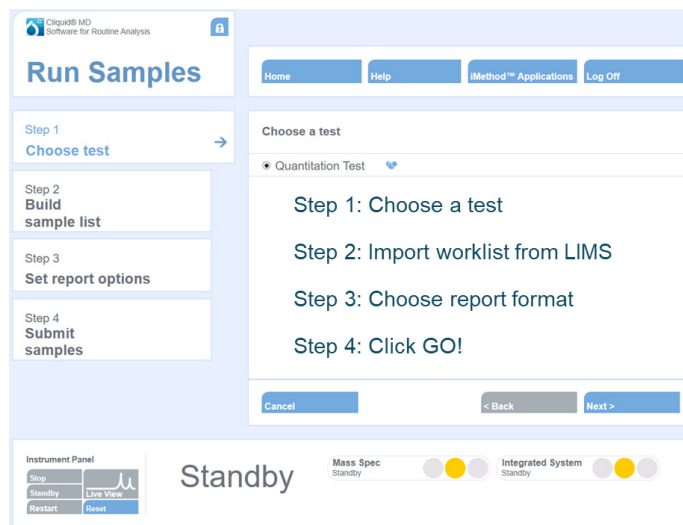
Cliquid® MD
Software for Routine Analysis

Run Samples

Home | Help | iMethod™ Applications | Log Off

Step 1
Choose test

Step 2
Build sample list

Step 3
Set report options

Step 4
Submit samples

Choose a test

Quantitation Test

Step 1: Choose a test

Step 2: Import worklist from LIMS

Step 3: Choose report format

Step 4: Click GO!

Cancel

< Back

Next >

Instrument Panel
Stop
Standby
Live View
Restart
Reset

Standby

Mass Spec
Standby

Integrated System
Standby